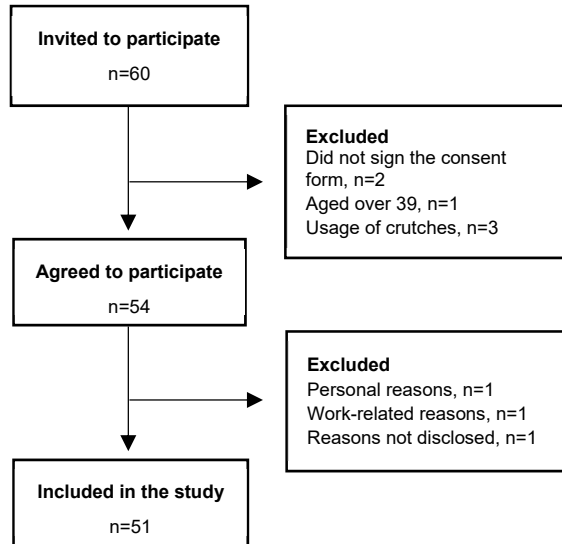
Invited to participate

n=60

Excluded
Did not sign the consent form, n=2
Aged over 39, n=1
Usage of crutches, n=3

Agreed to participate

n=54

Excluded
Personal reasons, n=1
Work-related reasons, n=1
Reasons not disclosed, n=1

Included in the study

n=51